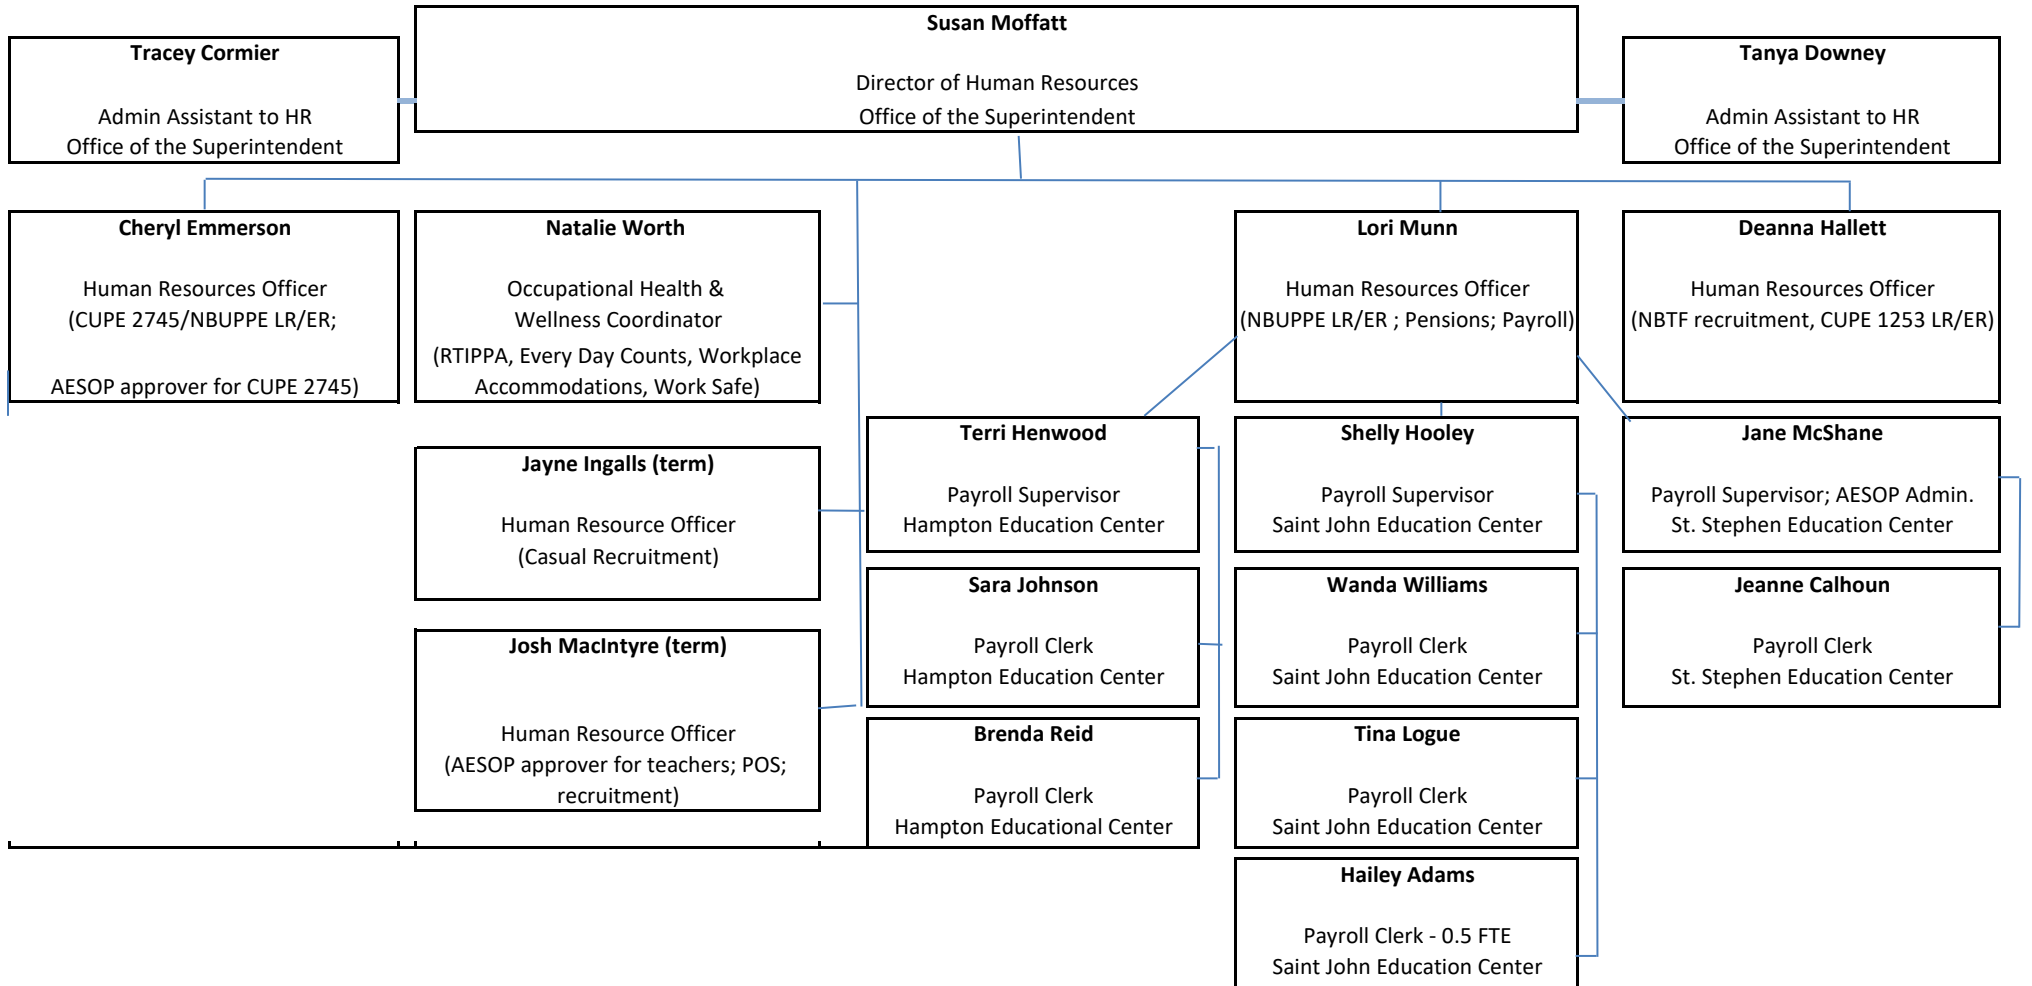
Tracey Cormier

Admin Assistant to HR
Office of the Superintendent

Susan Moffatt

Director of Human Resources
Office of the Superintendent

Tanya Downey

Admin Assistant to HR
Office of the Superintendent

Cheryl Emmerson

Human Resources Officer
(CUPE 2745/NBUPPE LR/ER;

AESOP approver for CUPE 2745)

Natalie Worth

Occupational Health & Wellness Coordinator

(RTIPPA, Every Day Counts, Workplace Accommodations, Work Safe)

Lori Munn

Human Resources Officer
(NBUPPE LR/ER ; Pensions; Payroll)

Deanna Hallett

Human Resources Officer
(NBTF recruitment, CUPE 1253 LR/ER)

Jayne Ingalls (term)

Human Resource Officer
(Casual Recruitment)

Josh MacIntyre (term)

Human Resource Officer
(AESOP approver for teachers; POS; recruitment)

Terri Henwood

Payroll Supervisor
Hampton Education Center

Sara Johnson

Payroll Clerk
Hampton Education Center

Brenda Reid

Payroll Clerk
Hampton Educational Center

Shelly Hooley

Payroll Supervisor
Saint John Education Center

Wanda Williams

Payroll Clerk
Saint John Education Center

Tina Logue

Payroll Clerk
Saint John Education Center

Hailey Adams

Payroll Clerk - 0.5 FTE
Saint John Education Center

Jane McShane

Payroll Supervisor; AESOP Admin.
St. Stephen Education Center

Jeanne Calhoun

Payroll Clerk
St. Stephen Education Center